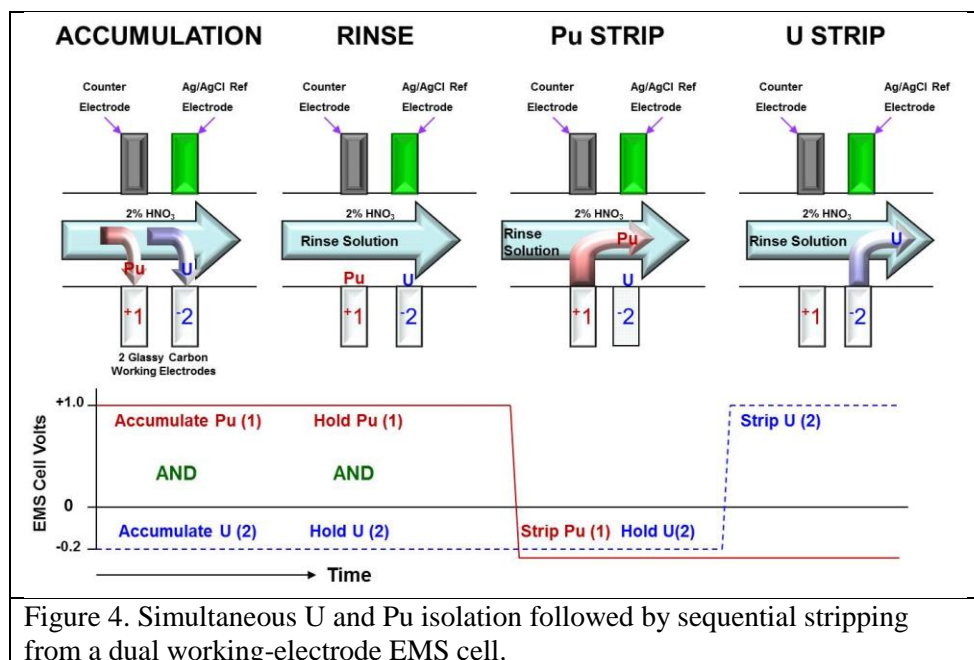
ACCUMULATION

Counter Electrode

Ag/AgCl Ref Electrode

2% $HNO_3$

Pu U

+1 -2

2 Glassy Carbon Working Electrodes

RINSE

Counter Electrode

Ag/AgCl Ref Electrode

2% $HNO_3$

Rinse Solution

Pu U

+1 -2

Pu STRIP

Counter Electrode

Ag/AgCl Ref Electrode

2% $HNO_3$

Rinse Solution

Pu

U

+1 -2

U STRIP

Counter Electrode

Ag/AgCl Ref Electrode

2% $HNO_3$

Rinse Solution

U

+1 -2

EMS Cell Volts

+1.0

0

-0.2

Accumulate Pu (1)

AND

Accumulate U (2)

Hold Pu (1)

AND

Hold U (2)

Strip Pu (1) Hold U(2)

Strip U (2)

Time

Figure 4. Simultaneous U and Pu isolation followed by sequential stripping from a dual working-electrode EMS cell.